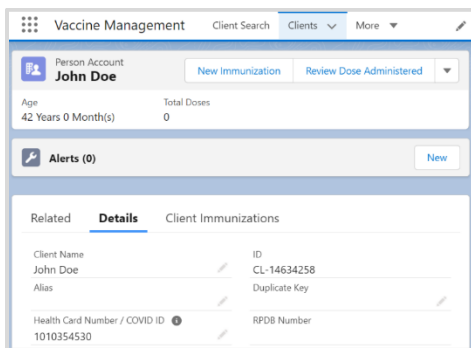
Vaccine Management Client Search Clients More

Person Account
John Doe

New Immunization Review Dose Administered

Age
42 Years 0 Month(s)

Total Doses
0

Alerts (0)

New

Related Details Client Immunizations

Client Name
John Doe

ID
CL-14634258

Alias

Duplicate Key

Health Card Number / COVID ID
1010354530

RPDB Number